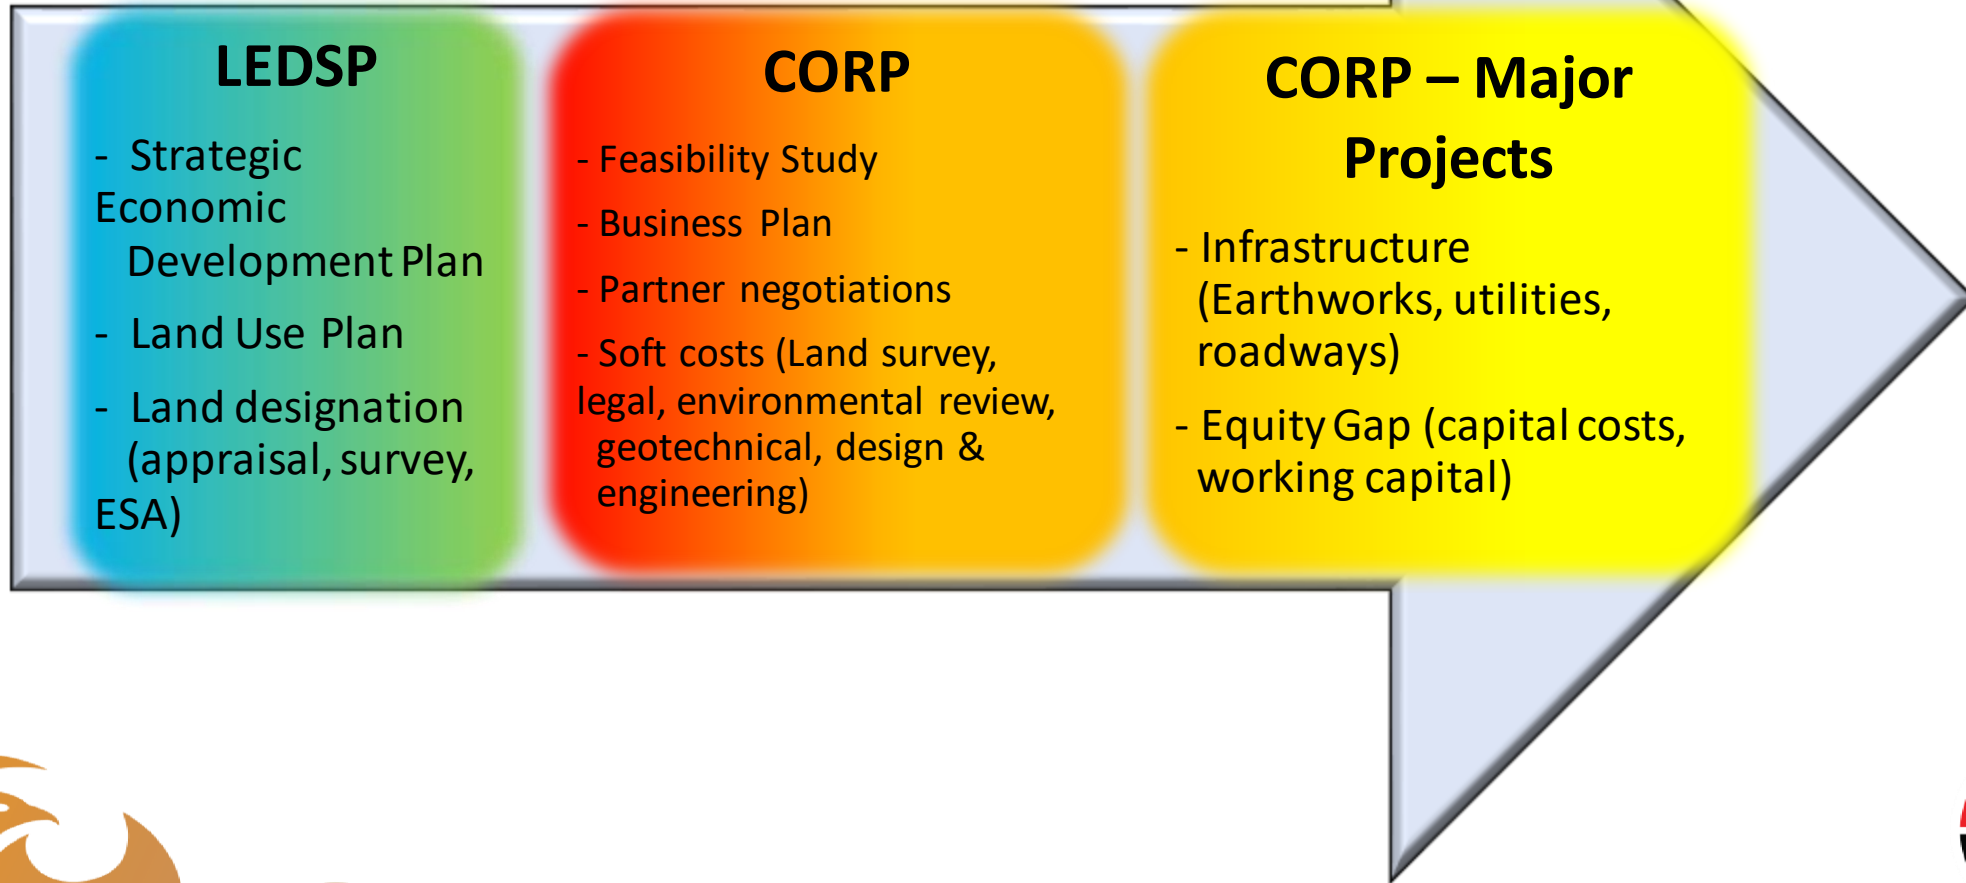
LEDSP

- Strategic Economic Development Plan

- Land Use Plan

- Land designation (appraisal, survey, ESA)

CORP

- Feasibility Study

- Business Plan

- Partner negotiations

- Soft costs (Land survey, legal, environmental review, geotechnical, design & engineering)

CORP – Major Projects

- Infrastructure (Earthworks, utilities, roadways)

- Equity Gap (capital costs, working capital)